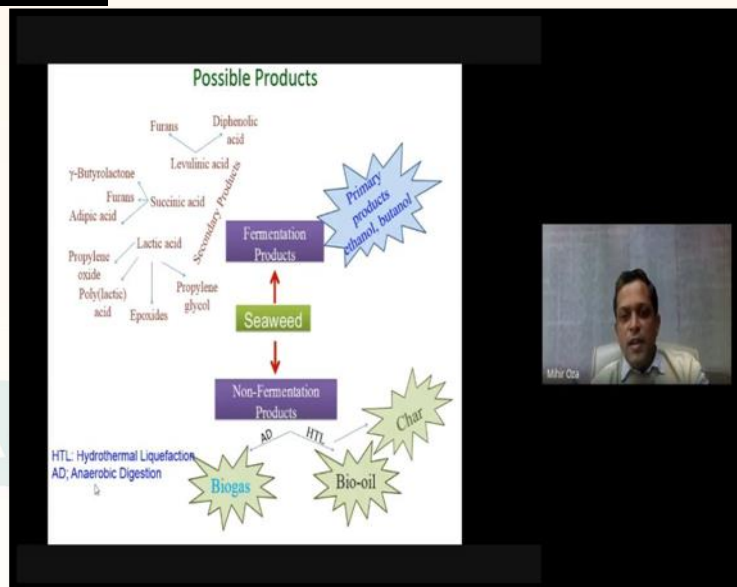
Possible Products

Furans

Diphenolic acid

Levulinic acid

γ-Butyrolactone

Furans

Succinic acid

Adipic acid

Secondary Products

Lactic acid

Propylene oxide

Poly(lactic) acid

Epoxides

Propylene glycol

Fermentation Products

Primary products ethanol, butanol

Seaweed

Non-Fermentation Products

AD

HTL

Char

HTL: Hydrothermal Liquefaction
AD; Anaerobic Digestion

Biogas

Bio-oil

Mihir Oza